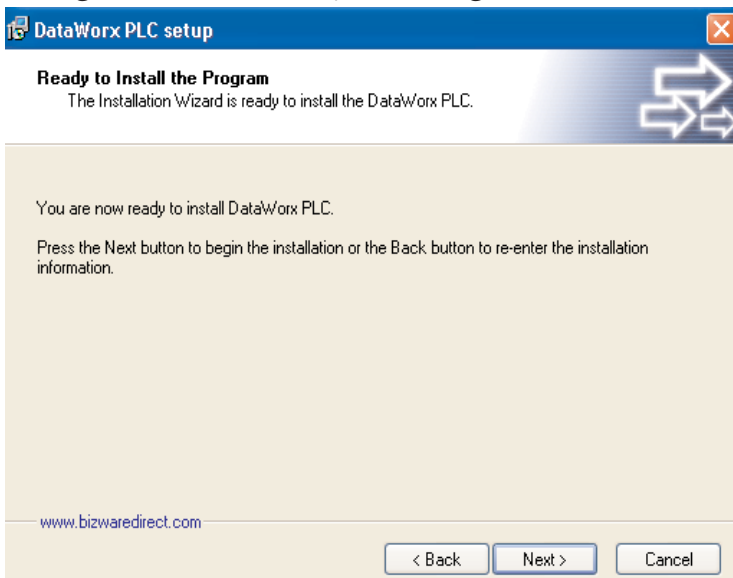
DataWorx PLC setup

Ready to Install the Program
The Installation Wizard is ready to install the DataWorx PLC.

You are now ready to install DataWorx PLC.

Press the Next button to begin the installation or the Back button to re-enter the installation information.

www.bizwaredirect.com

< Back
Next >
Cancel